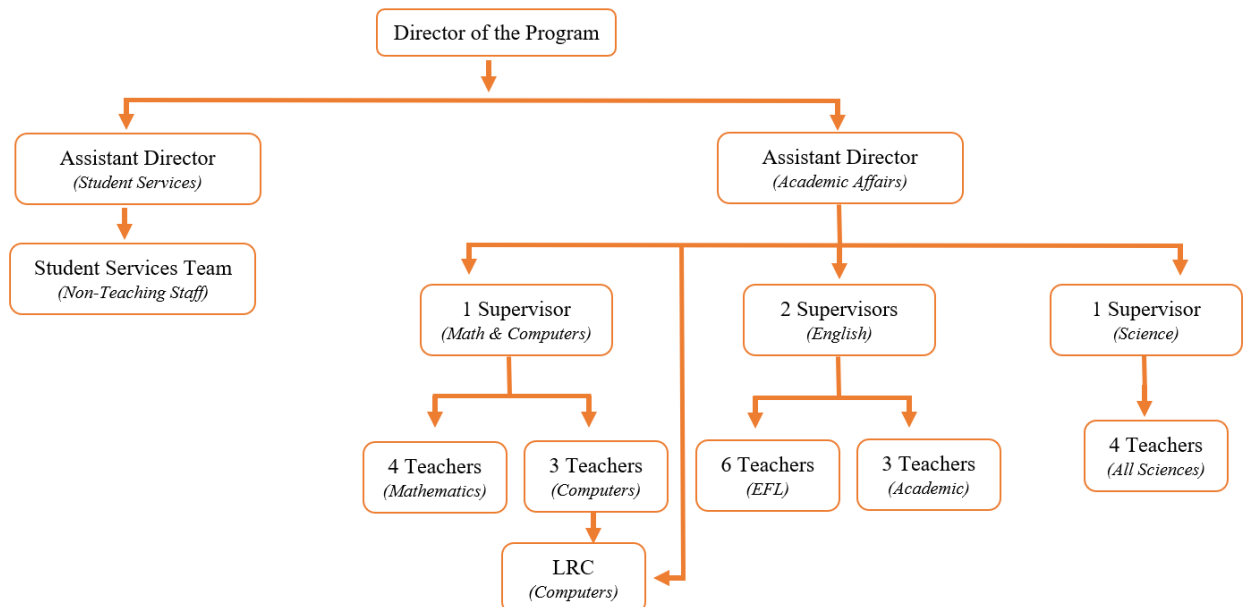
Director of the Program

Assistant Director
(Student Services)

Assistant Director
(Academic Affairs)

Student Services Team
(Non-Teaching Staff)

1 Supervisor
(Math & Computers)

2 Supervisors
(English)

1 Supervisor
(Science)

4 Teachers
(Mathematics)

3 Teachers
(Computers)

6 Teachers
(EFL)

3 Teachers
(Academic)

4 Teachers
(All Sciences)

LRC
(Computers)